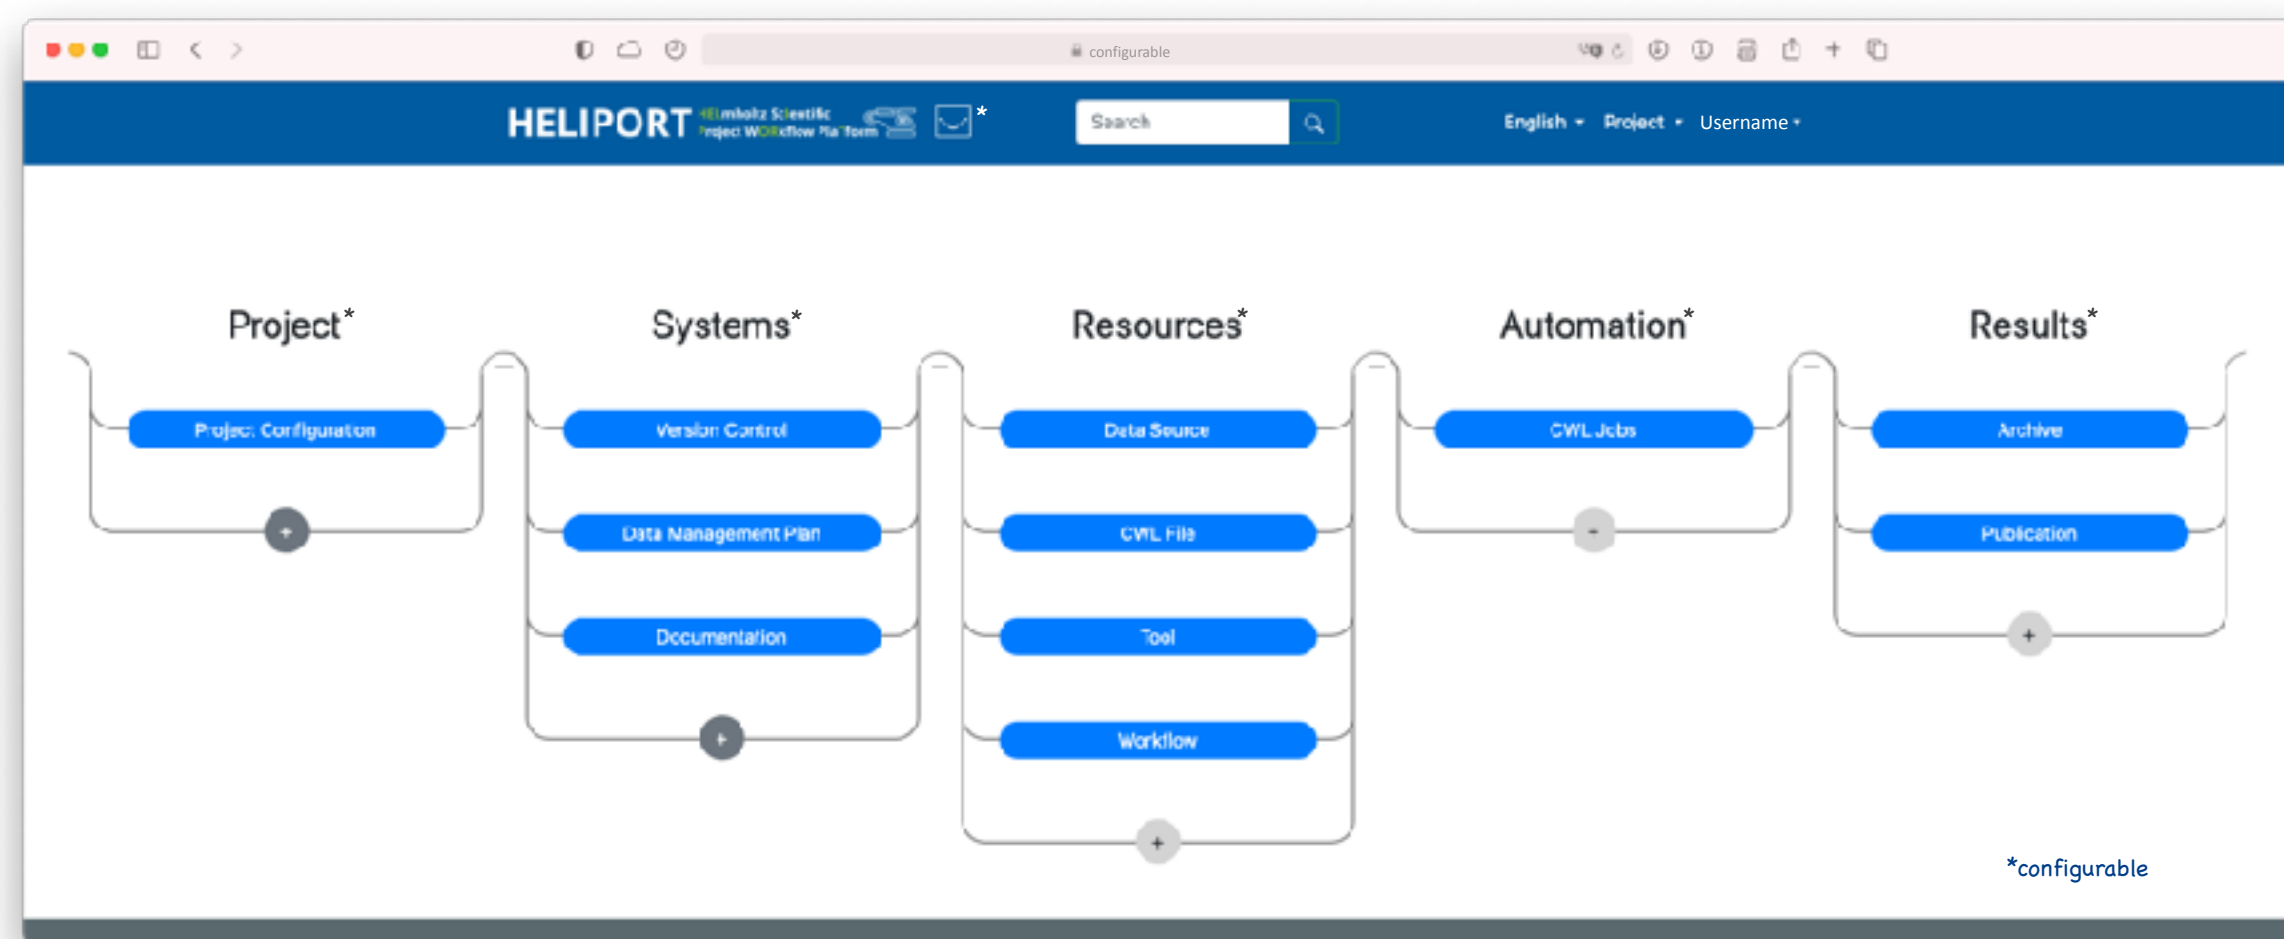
configurable

HELIPORT HELmholtz ScIentific Project WORkflow PlaTform *

Search

English ▾ Project ▾ Username ▾

Project*

Project Configuration

+

Systems*

Version Control

Data Management Plan

Documentation

+

Resources*

Data Source

CWL File

Tool

Workflow

+

Automation*

CWL Jobs

-

Results*

Archive

Publication

+

*configurable